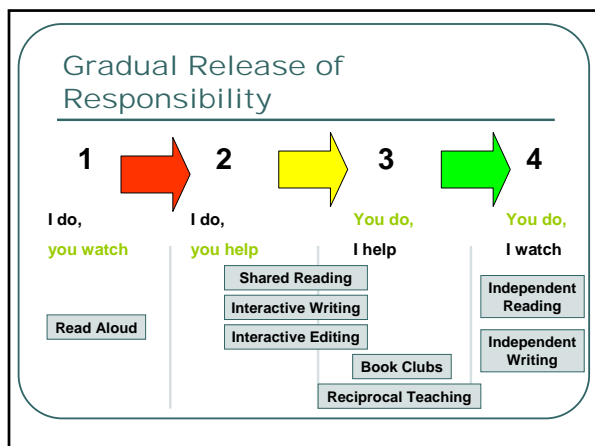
Gradual Release of Responsibility

1

2

3

4

I do,
you watch

I do,
you help

You do,
I help

You do,
I watch

Read Aloud

Shared Reading

Interactive Writing

Interactive Editing

Book Clubs

Reciprocal Teaching

Independent Reading

Independent Writing